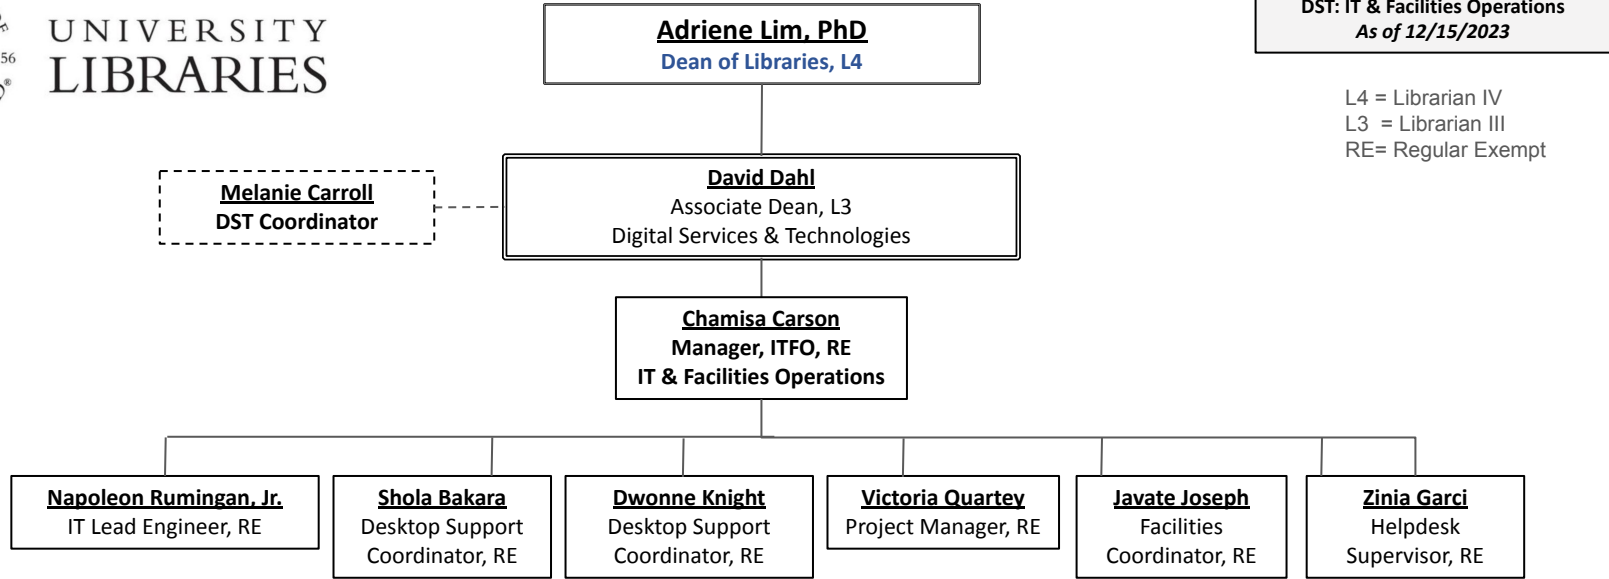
UNIVERSITY
LIBRARIES

Adriene Lim, PhD
Dean of Libraries, L4

DST: IT & Facilities Operations
As of 12/15/2023

L4 = Librarian IV
L3 = Librarian III
RE= Regular Exempt

Melanie Carroll
DST Coordinator

David Dahl
Associate Dean, L3
Digital Services & Technologies

Chamisa Carson
Manager, ITFO, RE
IT & Facilities Operations

Napoleon Rumingan, Jr.
IT Lead Engineer, RE

Shola Bakara
Desktop Support Coordinator, RE

Dwonne Knight
Desktop Support Coordinator, RE

Victoria Quartey
Project Manager, RE

Javate Joseph
Facilities Coordinator, RE

Zinia Garci
Helpdesk Supervisor, RE